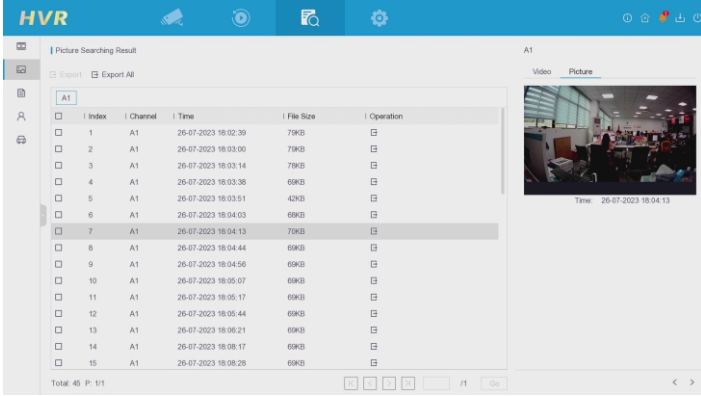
HVR

Picture Searching Result

Export   Export All

A1

| | Index | Channel | Time | File Size | Operation |
|---|---|---|---|---|---|
| ☐ | 1 | A1 | 26-07-2023 18:02:39 | 79KB | |
| ☐ | 2 | A1 | 26-07-2023 18:03:00 | 79KB | |
| ☐ | 3 | A1 | 26-07-2023 18:03:14 | 78KB | |
| ☐ | 4 | A1 | 26-07-2023 18:03:38 | 69KB | |
| ☐ | 5 | A1 | 26-07-2023 18:03:51 | 42KB | |
| ☐ | 6 | A1 | 26-07-2023 18:04:03 | 68KB | |
| ☐ | 7 | A1 | 26-07-2023 18:04:13 | 70KB | |
| ☐ | 8 | A1 | 26-07-2023 18:04:44 | 69KB | |
| ☐ | 9 | A1 | 26-07-2023 18:04:56 | 69KB | |
| ☐ | 10 | A1 | 26-07-2023 18:05:07 | 69KB | |
| ☐ | 11 | A1 | 26-07-2023 18:05:17 | 69KB | |
| ☐ | 12 | A1 | 26-07-2023 18:05:44 | 69KB | |
| ☐ | 13 | A1 | 26-07-2023 18:06:21 | 69KB | |
| ☐ | 14 | A1 | 26-07-2023 18:08:17 | 69KB | |
| ☐ | 15 | A1 | 26-07-2023 18:08:28 | 69KB | |

Total: 45 P: 1/1

/1 Go

A1

Video   Picture

Time: 26-07-2023 18:04:13